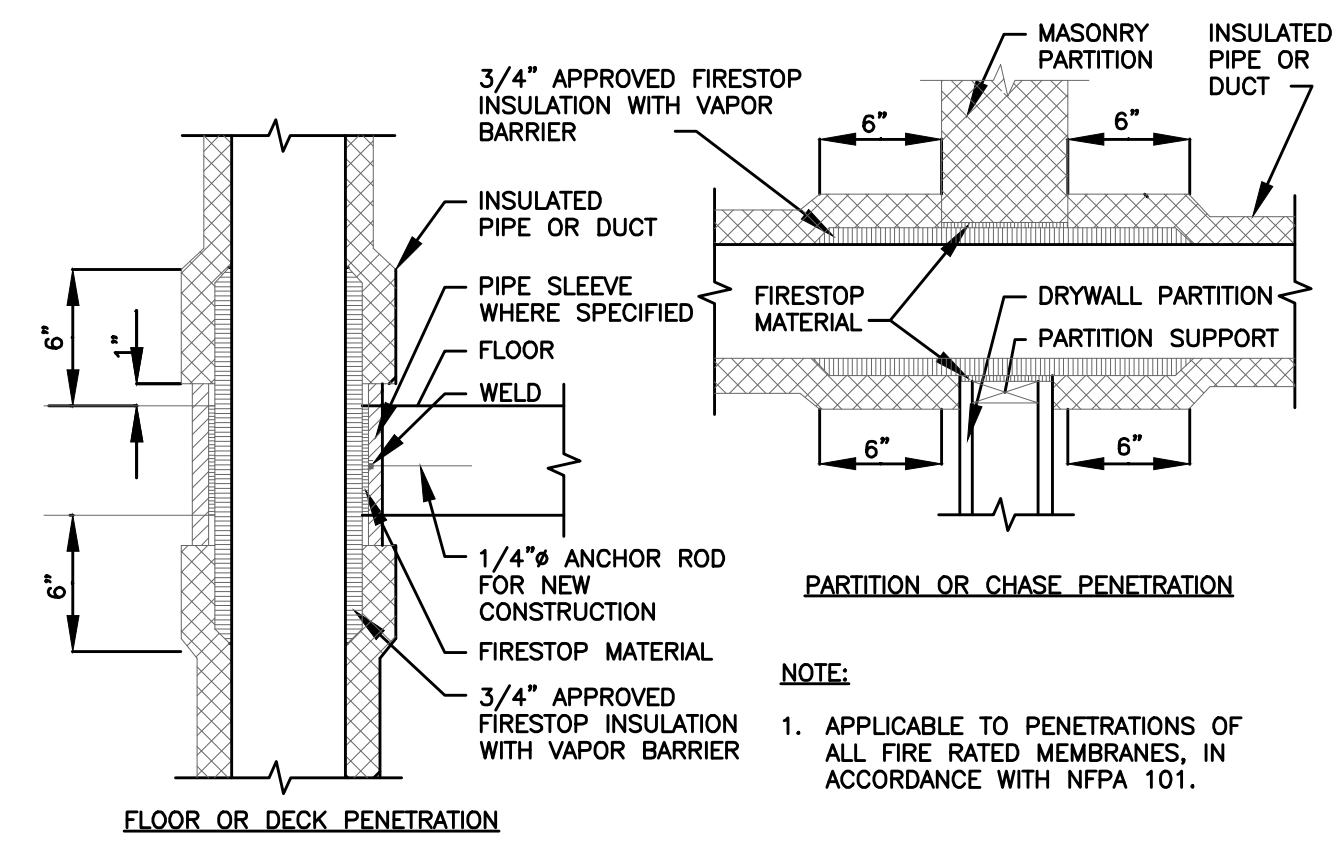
3/4" APPROVED FIRESTOP INSULATION WITH VAPOR BARRIER

MASONRY PARTITION

INSULATED PIPE OR DUCT

6"

6"

INSULATED PIPE OR DUCT

PIPE SLEEVE WHERE SPECIFIED

FLOOR

WELD

6"

1"

6"

1/4"ø ANCHOR ROD FOR NEW CONSTRUCTION

FIRESTOP MATERIAL

3/4" APPROVED FIRESTOP INSULATION WITH VAPOR BARRIER

FIRESTOP MATERIAL

DRYWALL PARTITION

PARTITION SUPPORT

6"

6"

PARTITION OR CHASE PENETRATION

NOTE:

1. APPLICABLE TO PENETRATIONS OF ALL FIRE RATED MEMBRANES, IN ACCORDANCE WITH NFPA 101.

FLOOR OR DECK PENETRATION